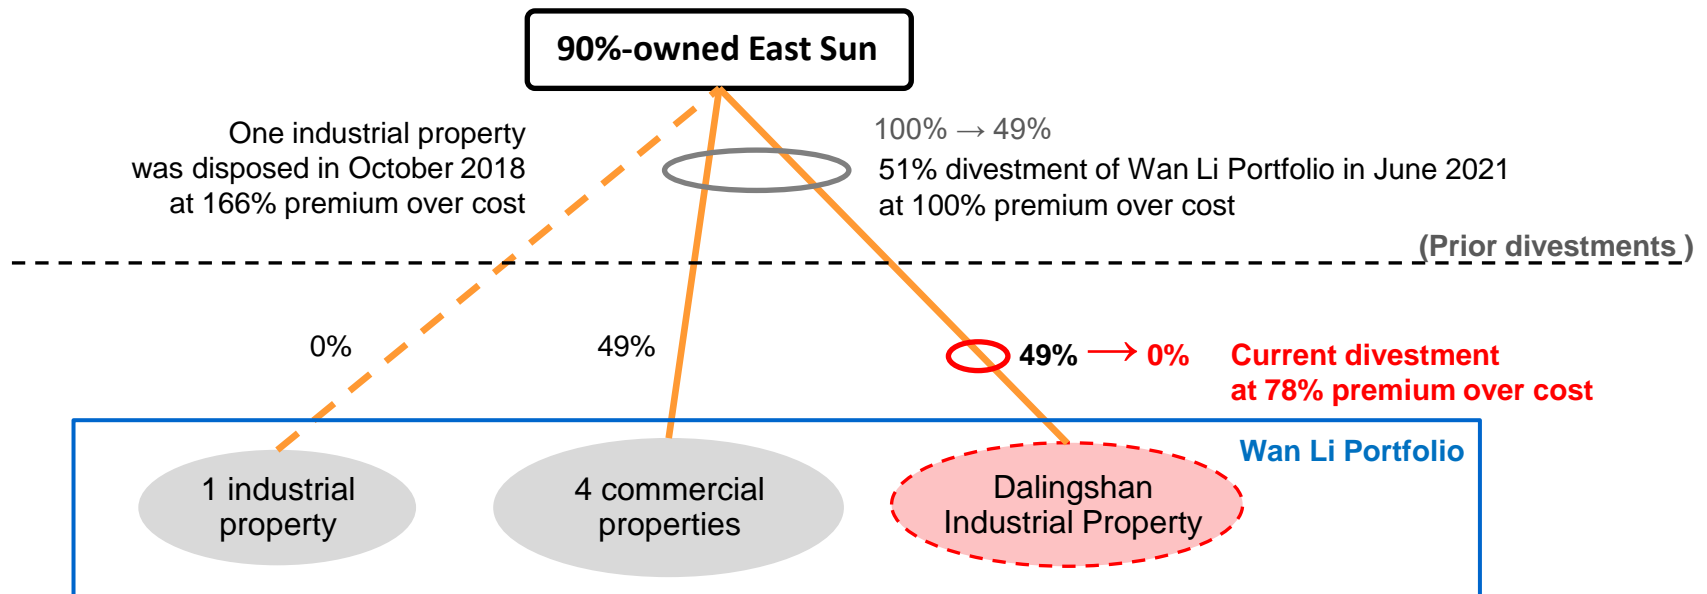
90%-owned East Sun

One industrial property was disposed in October 2018 at 166% premium over cost

100% → 49%

51% divestment of Wan Li Portfolio in June 2021 at 100% premium over cost

(Prior divestments )

0%

49%

49% → 0%

Current divestment at 78% premium over cost

Wan Li Portfolio

1 industrial property

4 commercial properties

Dalingshan Industrial Property